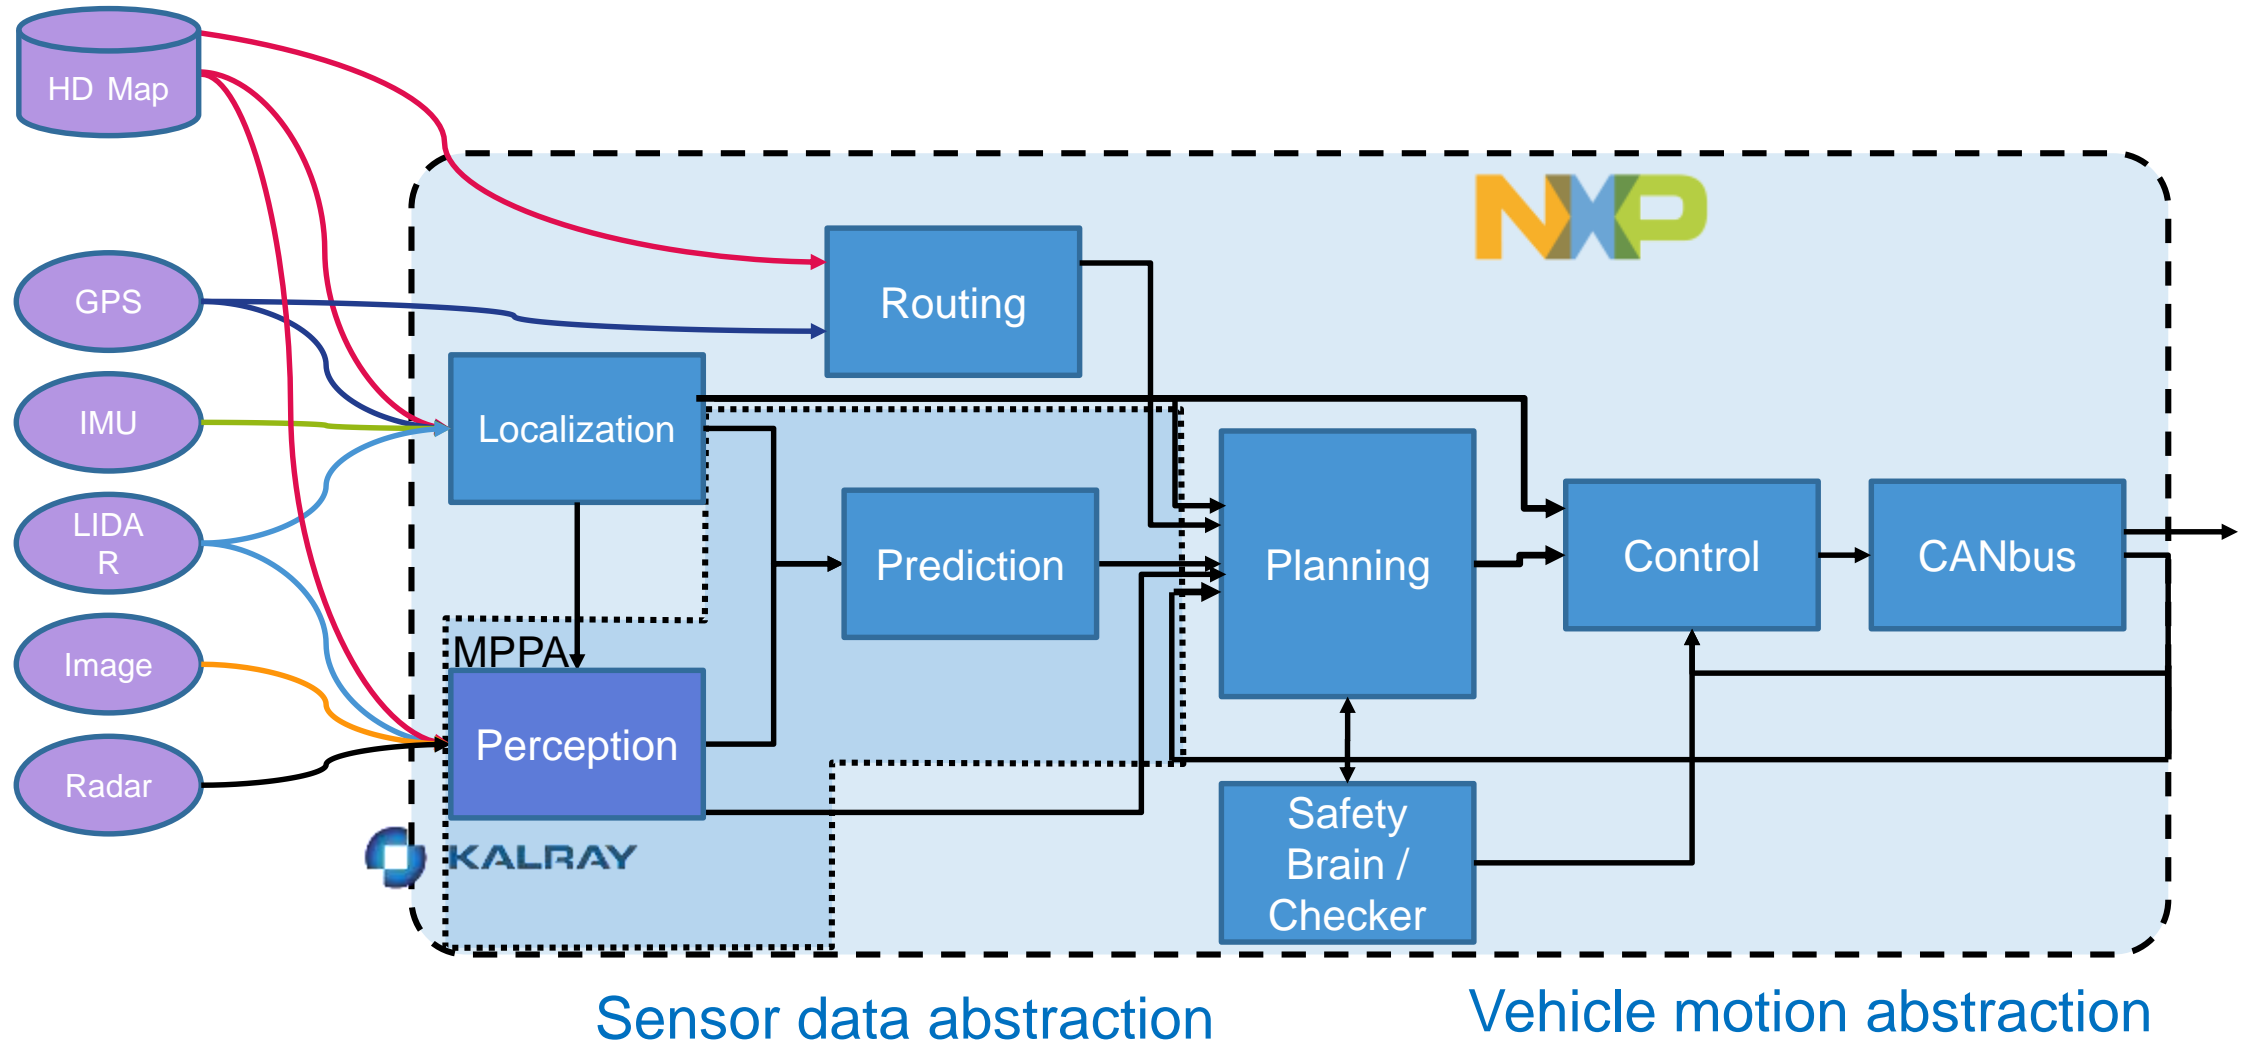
HD Map

GPS

IMU

LIDA R

Image

Radar

NXP

Routing

Localization

Prediction

Planning

Control

CANbus

MPPA

Perception

Safety Brain / Checker

KALRAY

Sensor data abstraction

Vehicle motion abstraction